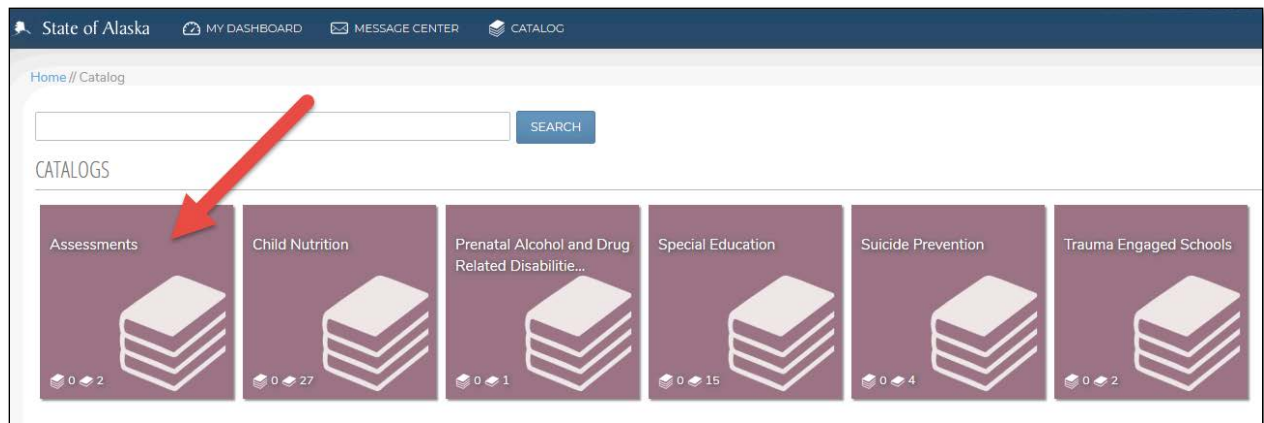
State of Alaska MY DASHBOARD MESSAGE CENTER CATALOG

Home // Catalog

SEARCH

CATALOGS

Assessments
0 2

Child Nutrition
0 27

Prenatal Alcohol and Drug Related Disabilitie...
0 1

Special Education
0 15

Suicide Prevention
0 4

Trauma Engaged Schools
0 2